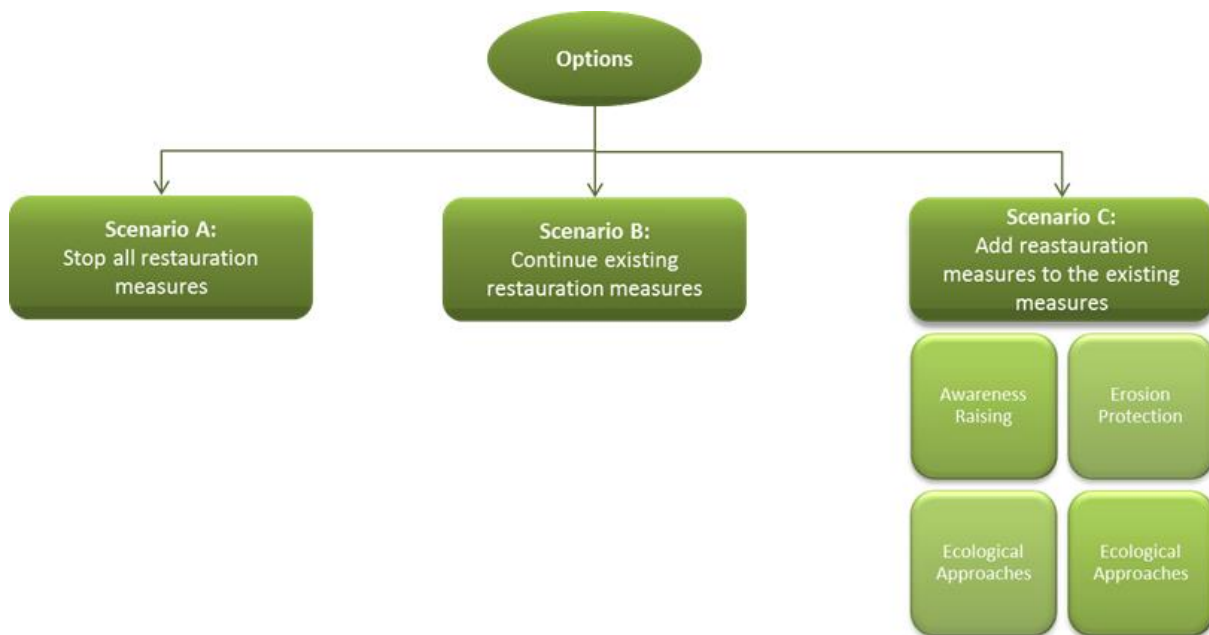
Options

Scenario A:
Stop all restauration measures

Scenario B:
Continue existing restauration measures

Scenario C:
Add reastauration measures to the existing measures

Awareness Raising

Erosion Protection

Ecological Approaches

Ecological Approaches